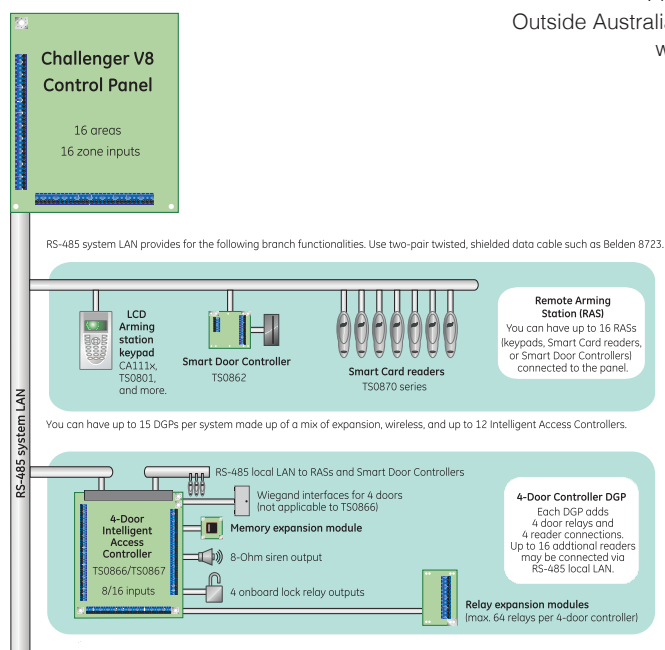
Outside Australi

W

Challenger V8 Control Panel

16 areas
16 zone inputs

RS-485 system LAN provides for the following branch functionalities. Use two-pair twisted, shielded data cable such as Belden 8723.

LCD Arming station keypad
CA111x, TS0801, and more.

Smart Door Controller
TS0862

Smart Card readers
TS0870 series

Remote Arming Station (RAS)
You can have up to 16 RASs (keypads, Smart Card readers, or Smart Door Controllers) connected to the panel.

RS-485 system LAN

You can have up to 15 DGPs per system made up of a mix of expansion, wireless, and up to 12 Intelligent Access Controllers.

RS-485 local LAN to RASs and Smart Door Controllers

Wiegand interfaces for 4 doors (not applicable to TS0866)

4-Door Intelligent Access Controller
TS0866/TS0867
8/16 inputs

Memory expansion module

8-Ohm siren output

4 onboard lock relay outputs

4-Door Controller DGP
Each DGP adds 4 door relays and 4 reader connections. Up to 16 addtional readers may be connected via RS-485 local LAN.

Relay expansion modules
(max. 64 relays per 4-door controller)